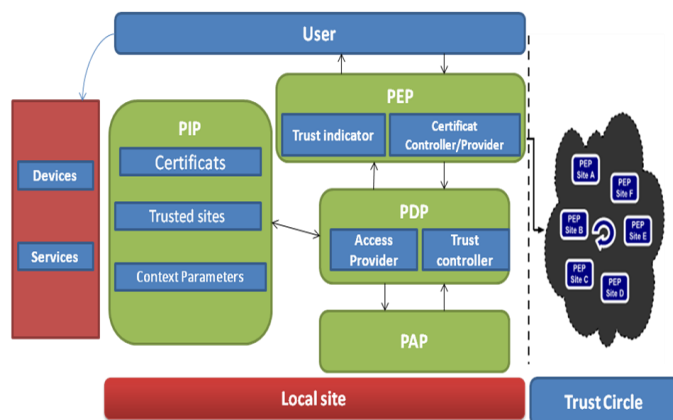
User

Devices

Services

PIP

Certificats

Trusted sites

Context Parameters

PEP

Trust indicator

Certificat Controller/Provider

PDP

Access Provider

Trust controller

PAP

PEP Site A

PEP Site F

PEP Site B

PEP Site E

PEP Site C

PEP Site D

Local site

Trust Circle